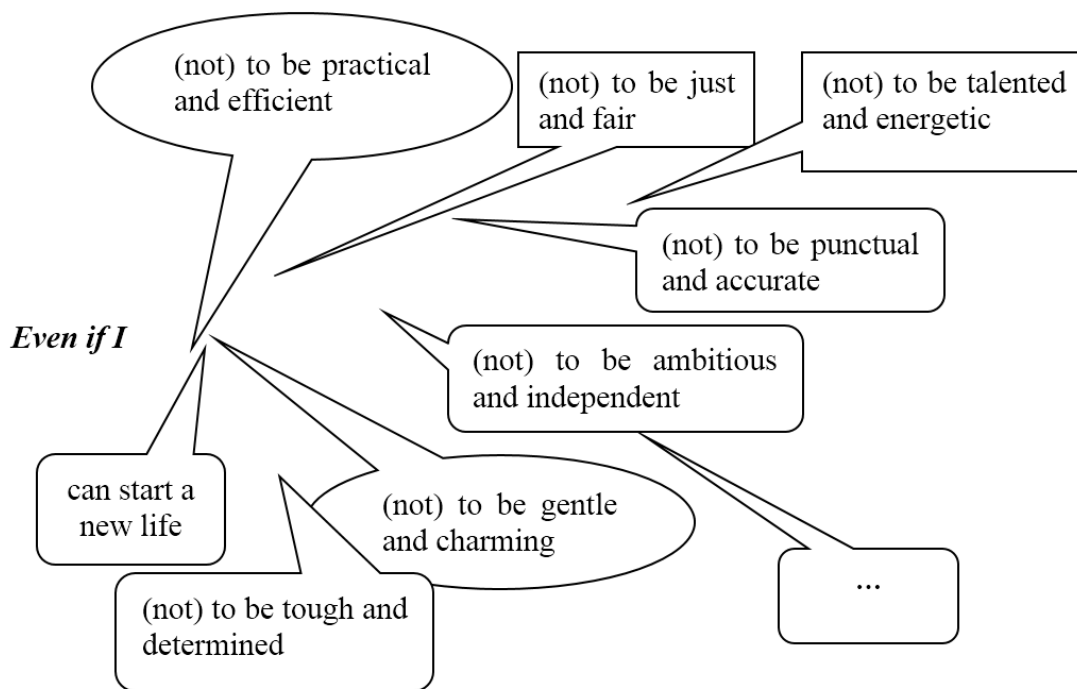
(not) to be practical and efficient

(not) to be just and fair

(not) to be talented and energetic

(not) to be punctual and accurate

*Even if I*

(not) to be ambitious and independent

can start a new life

(not) to be gentle and charming

(not) to be tough and determined

...